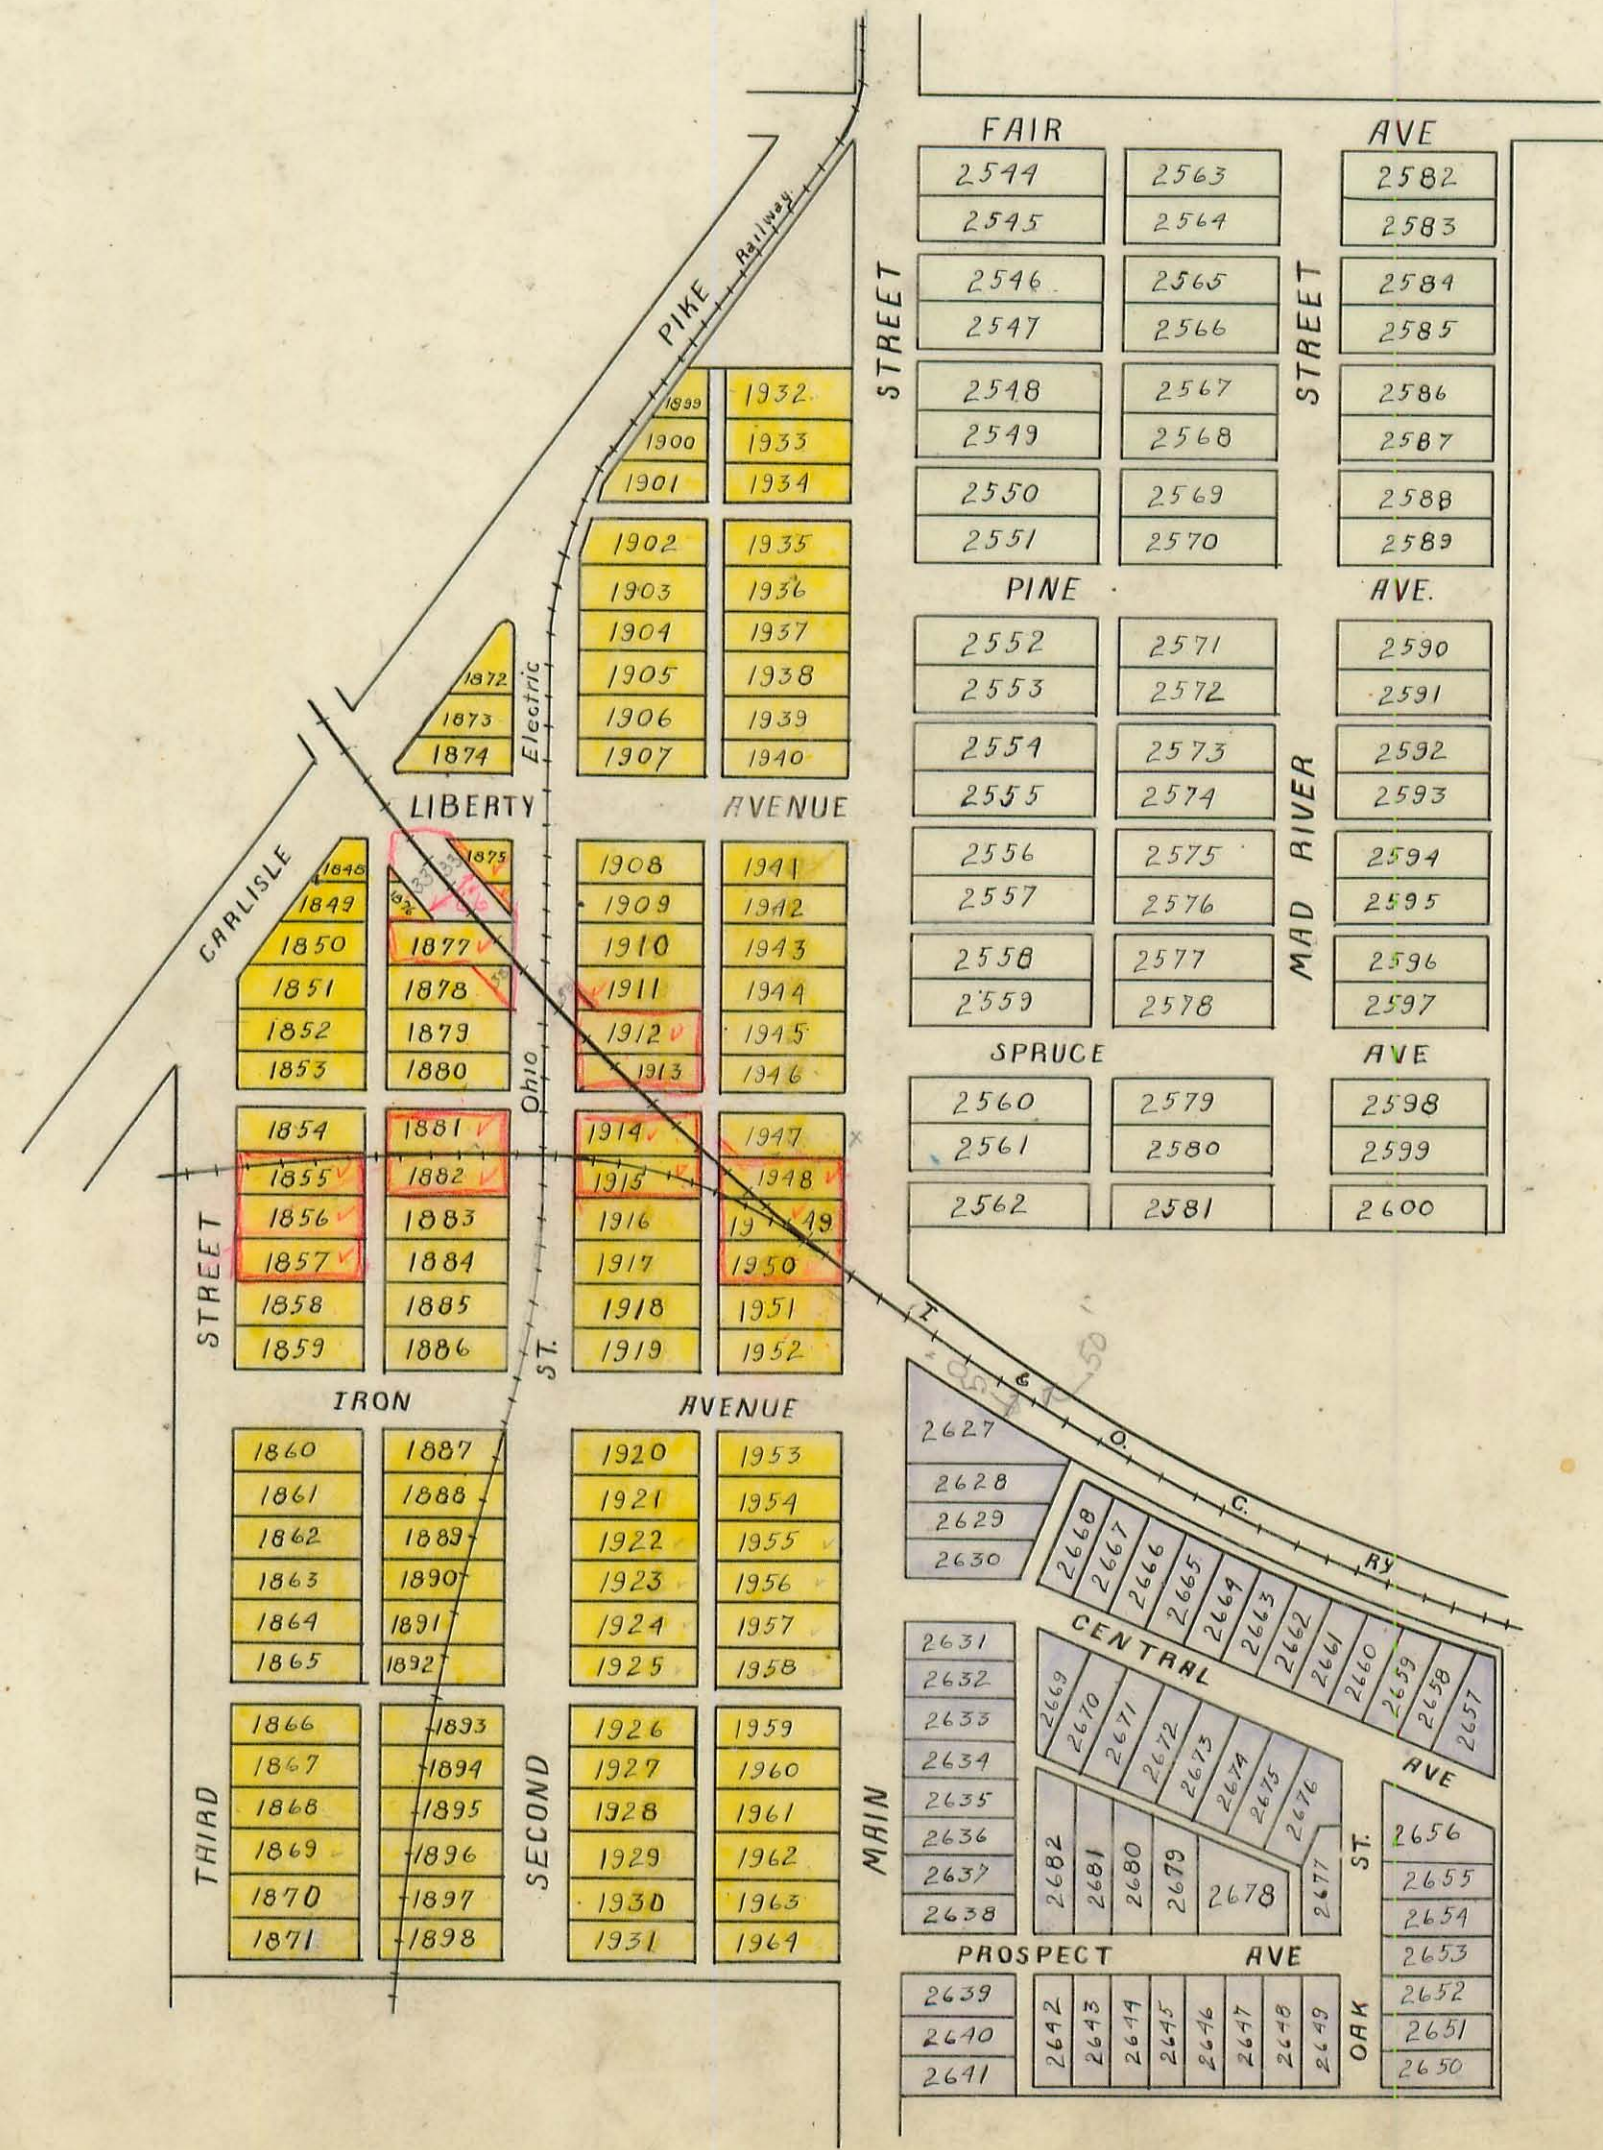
FAIR AVE

2544
2545
2546
2547
2548
2549
2550
2551

2563
2564
2565
2566
2567
2568
2569
2570

2582
2583
2584
2585
2586
2587
2588
2589

STREET

STREET

PINE AVE.

2552
2553
2554
2555
2556
2557
2558
2559

2571
2572
2573
2574
2575
2576
2577
2578

2590
2591
2592
2593
2594
2595
2596
2597

MAD RIVER

SPRUCE AVE

2560
2561
2562

2579
2580
2581

2598
2599
2600

PIKE

Railway

Electric

Ohio

CARLISLE

1899
1900
1901
1902
1903
1904
1905
1906
1907

1932
1933
1934
1935
1936
1937
1938
1939
1940

1872
1873
1874

LIBERTY AVENUE

1848
1849
1850
1851
1852
1853

1875
1876
1877
1878
1879
1880

1908
1909
1910
1911
1912
1913

1941
1942
1943
1944
1945
1946

1854
1855
1856
1857
1858
1859

1881
1882
1883
1884
1885
1886

1914
1915
1916
1917
1918
1919

1947
1948
1949
1950
1951
1952

STREET

ST.

IRON AVENUE

1860
1861
1862
1863
1864
1865

1887
1888
1889
1890
1891
1892

1920
1921
1922
1923
1924
1925

1953
1954
1955
1956
1957
1958

1866
1867
1868
1869
1870
1871

1893
1894
1895
1896
1897
1898

1926
1927
1928
1929
1930
1931

1959
1960
1961
1962
1963
1964

THIRD

SECOND

MAIN

I. & O. C. Ry

2627
2628
2629
2630

2668
2667
2666
2665
2664
2663
2662
2661
2660
2659
2658
2657

CENTRAL AVE

2631
2632
2633
2634
2635
2636
2637
2638

2669
2670
2671
2672
2673
2674
2675
2676

2682
2681
2680
2679
2678
2677

ST.

2656
2655
2654
2653
2652
2651
2650

PROSPECT AVE

2639
2640
2641

2642
2643
2644
2645
2646
2647
2648
2649

OAK